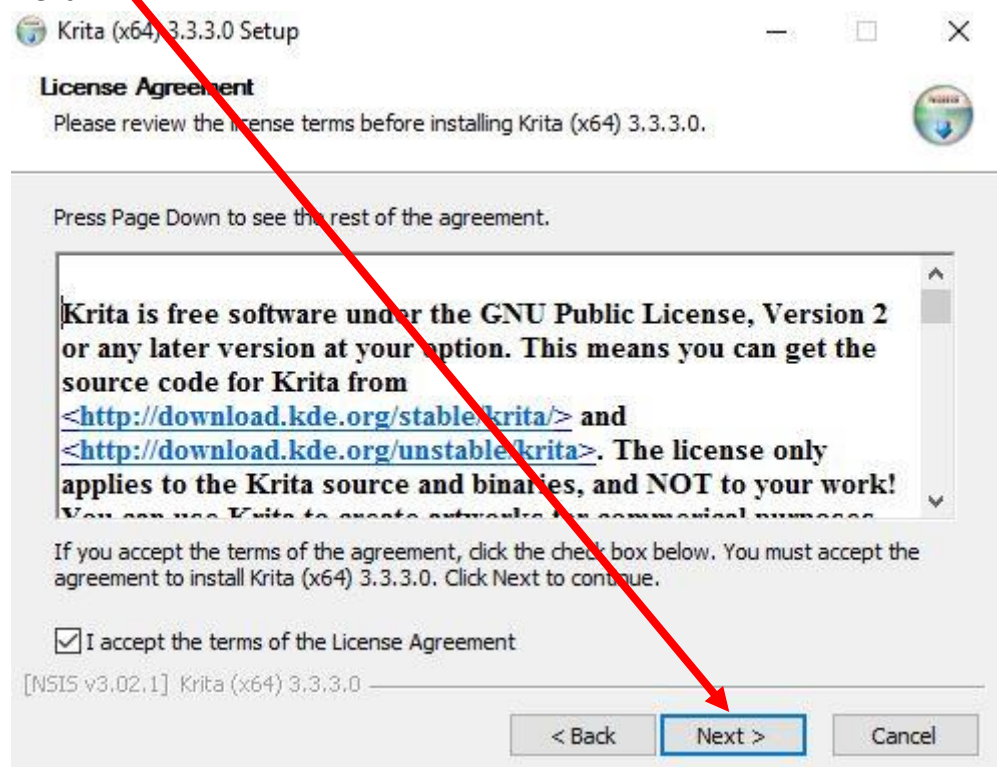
Krita (x64) 3.3.3.0 Setup

License Agreement
Please review the license terms before installing Krita (x64) 3.3.3.0.

Press Page Down to see the rest of the agreement.

Krita is free software under the GNU Public License, Version 2 or any later version at your option. This means you can get the source code for Krita from <http://download.kde.org/stable/krita/> and <http://download.kde.org/unstable/krita>. The license only applies to the Krita source and binaries, and NOT to your work! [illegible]

If you accept the terms of the agreement, click the check box below. You must accept the agreement to install Krita (x64) 3.3.3.0. Click Next to continue.

I accept the terms of the License Agreement

[NSIS v3.02.1] Krita (x64) 3.3.3.0

< Back Next > Cancel